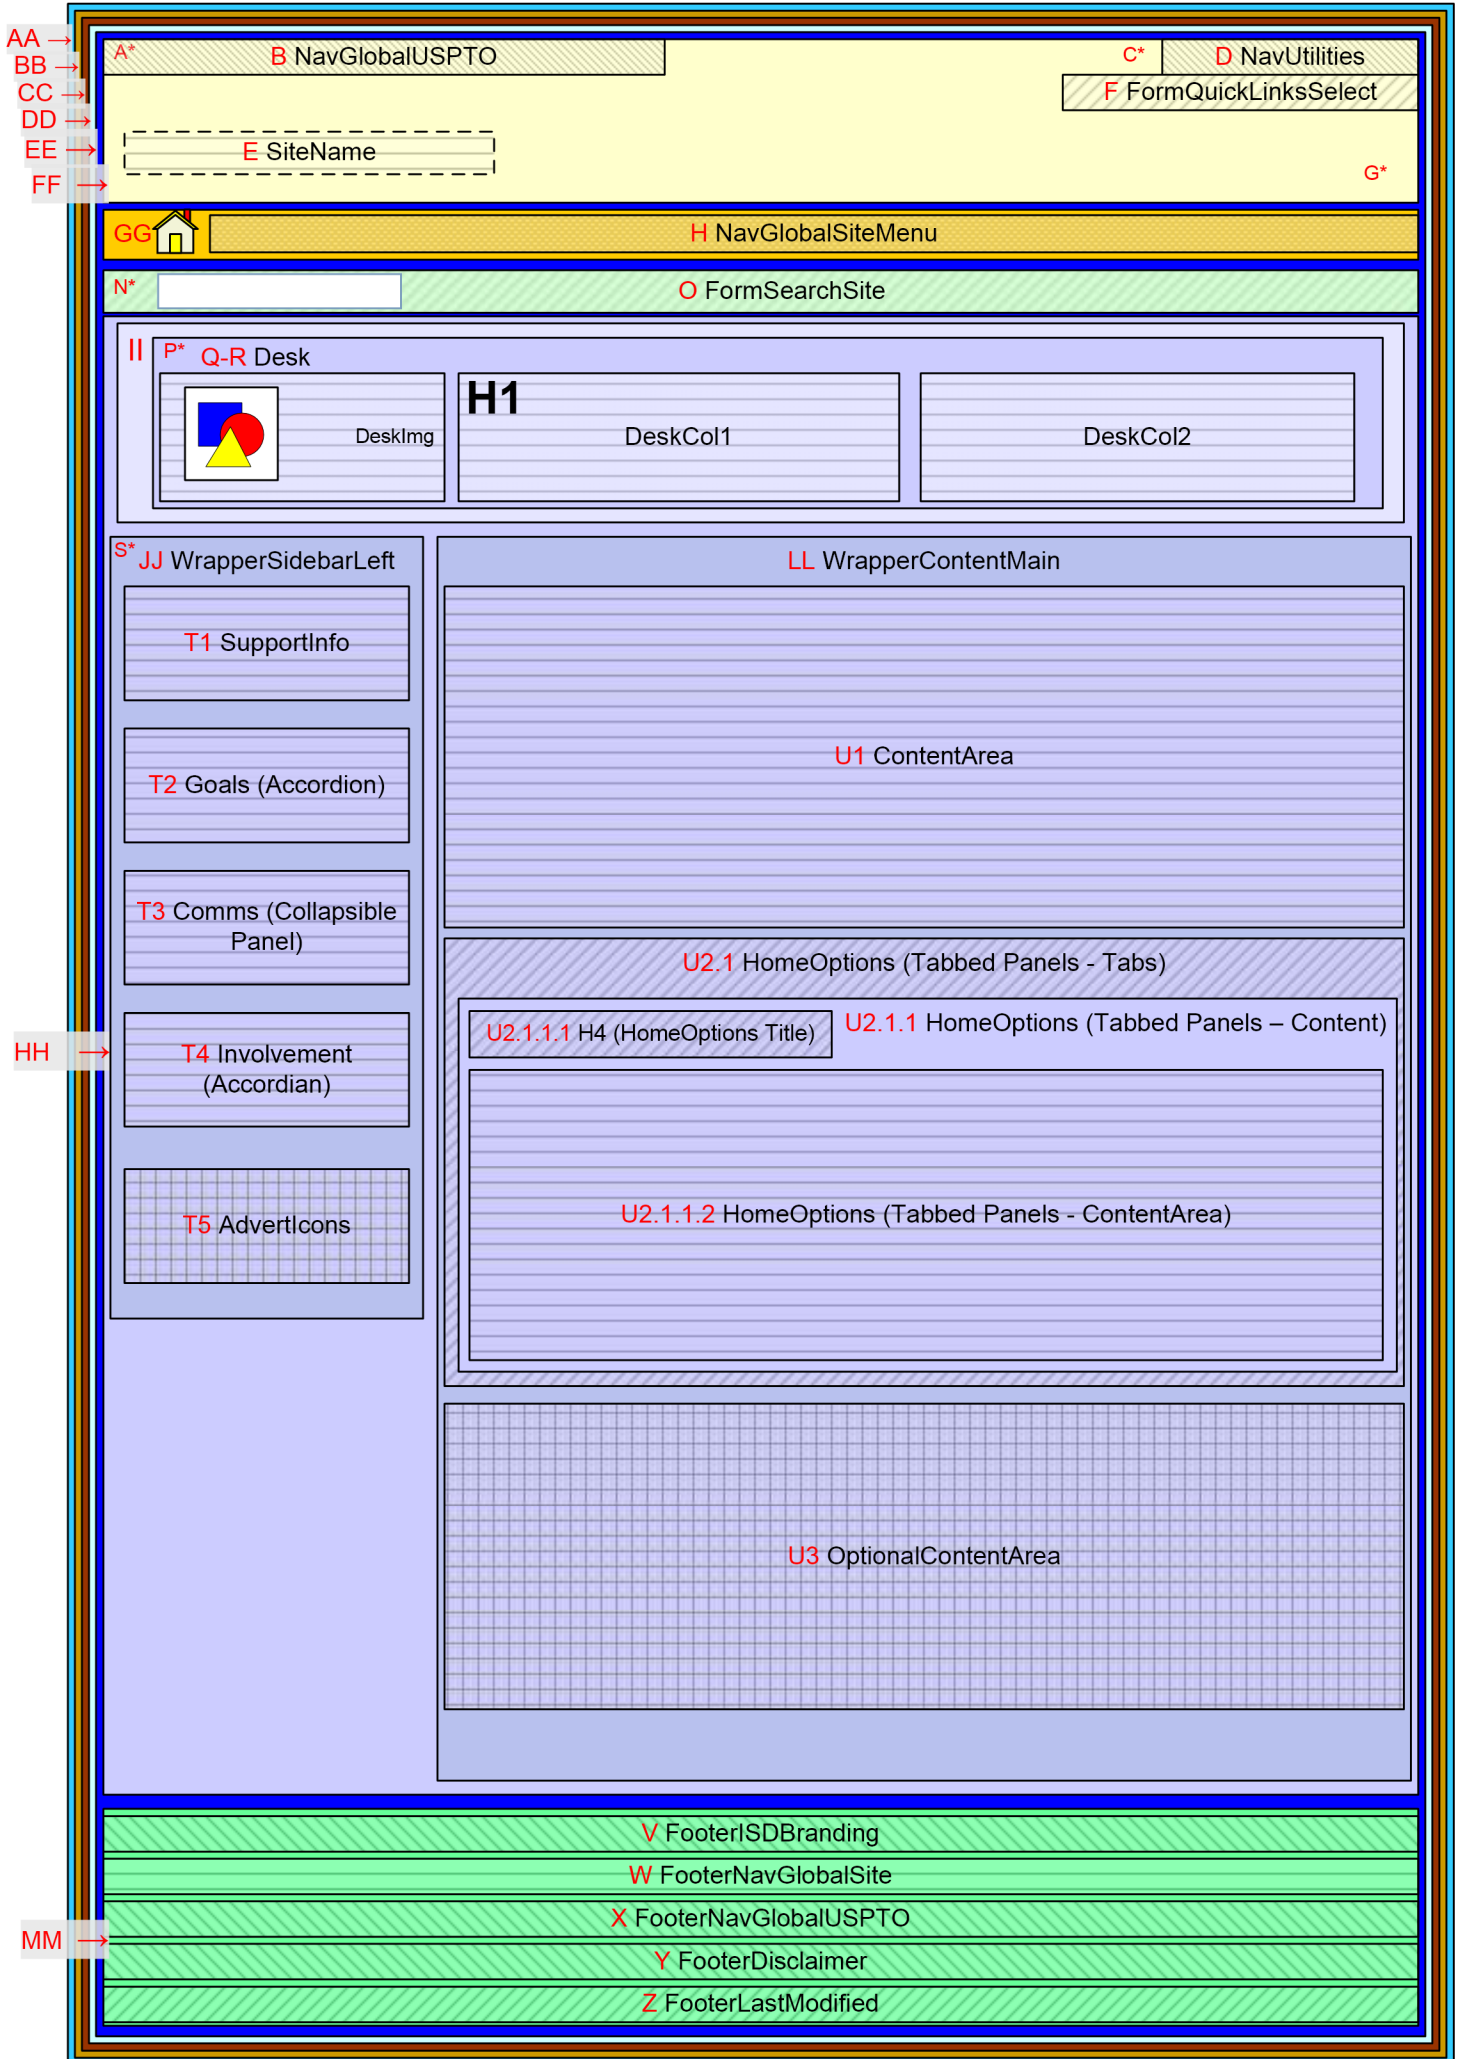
AA →
BB →
CC →
DD →
EE →
FF →

A* B NavGlobalUSPTO
C* D NavUtilities
F FormQuickLinksSelect
E SiteName
G*
GG H NavGlobalSiteMenu
N* O FormSearchSite
II P* Q-R Desk
DeskImg
H1
DeskCol1
DeskCol2
S* JJ WrapperSidebarLeft
LL WrapperContentMain
T1 SupportInfo
U1 ContentArea
T2 Goals (Accordion)
T3 Comms (Collapsible Panel)
U2.1 HomeOptions (Tabbed Panels - Tabs)
U2.1.1.1 H4 (HomeOptions Title)
U2.1.1 HomeOptions (Tabbed Panels – Content)
HH →
T4 Involvement (Accordian)
T5 AdvertIcons
U2.1.1.2 HomeOptions (Tabbed Panels - ContentArea)
U3 OptionalContentArea
V FooterISDBranding
W FooterNavGlobalSite
MM →
X FooterNavGlobalUSPTO
Y FooterDisclaimer
Z FooterLastModified